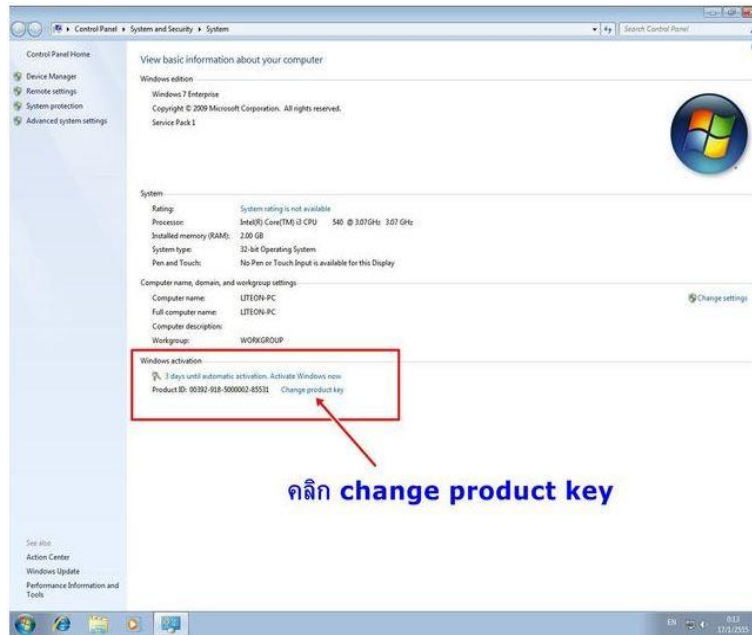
Control Panel ▸ System and Security ▸ System

Search Control Panel

Control Panel Home

Device Manager
Remote settings
System protection
Advanced system settings

View basic information about your computer

Windows edition

Windows 7 Enterprise
Copyright © 2009 Microsoft Corporation. All rights reserved.
Service Pack 1

System

| | |
|---|---|
| Rating: | System rating is not available |
| Processor: | Intel(R) Core(TM) i3 CPU 540 @ 3.07GHz 3.07 GHz |
| Installed memory (RAM): | 2.00 GB |
| System type: | 32-bit Operating System |
| Pen and Touch: | No Pen or Touch Input is available for this Display |

Computer name, domain, and workgroup settings

| | |
|---|---|
| Computer name: | LITEON-PC |
| Full computer name: | LITEON-PC |
| Computer description: | |
| Workgroup: | WORKGROUP |

Change settings

Windows activation

3 days until automatic activation. Activate Windows now
Product ID: 00392-918-5000002-85531 Change product key

คลิก change product key

See also
Action Center
Windows Update
Performance Information and Tools

EN 0:13 17/1/2555